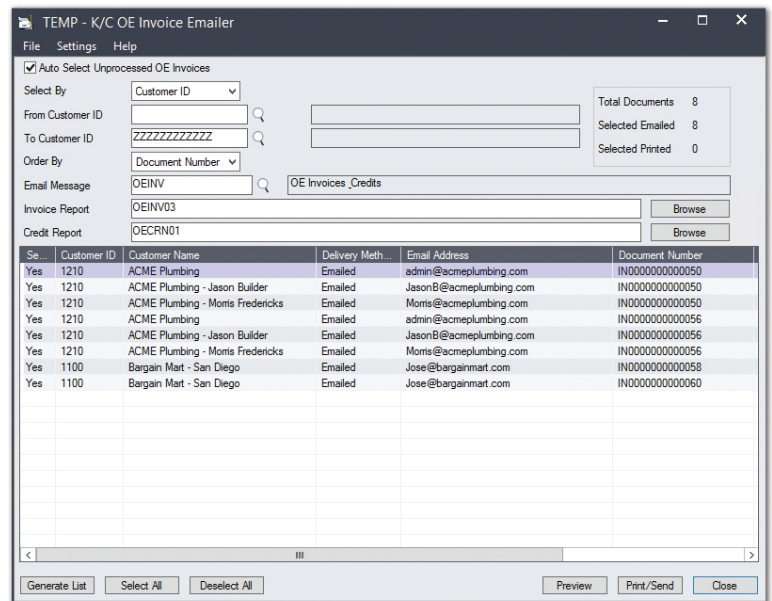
TEMP - K/C OE Invoice Emailer

File Settings Help

Auto Select Unprocessed OE Invoices

Select By Customer ID

From Customer ID

To Customer ID ZZZZZZZZZZZZ

Order By Document Number

Email Message OEINV OE Invoices ,Credits

Invoice Report OEINV03 Browse

Credit Report OECRN01 Browse

Total Documents 8

Selected Emailed 8

Selected Printed 0

| Se... | Customer ID | Customer Name | Delivery Meth... | Email Address | Document Number |
|---|---|---|---|---|---|
| Yes | 1210 | ACME Plumbing | Emailed | admin@acmeplumbing.com | IN0000000000050 |
| Yes | 1210 | ACME Plumbing - Jason Builder | Emailed | JasonB@acmeplumbing.com | IN0000000000050 |
| Yes | 1210 | ACME Plumbing - Morris Fredericks | Emailed | Morris@acmeplumbing.com | IN0000000000050 |
| Yes | 1210 | ACME Plumbing | Emailed | admin@acmeplumbing.com | IN0000000000056 |
| Yes | 1210 | ACME Plumbing - Jason Builder | Emailed | JasonB@acmeplumbing.com | IN0000000000056 |
| Yes | 1210 | ACME Plumbing - Morris Fredericks | Emailed | Morris@acmeplumbing.com | IN0000000000056 |
| Yes | 1100 | Bargain Mart - San Diego | Emailed | Jose@bargainmart.com | IN0000000000058 |
| Yes | 1100 | Bargain Mart - San Diego | Emailed | Jose@bargainmart.com | IN0000000000060 |

Generate List Select All Deselect All Preview Print/Send Close